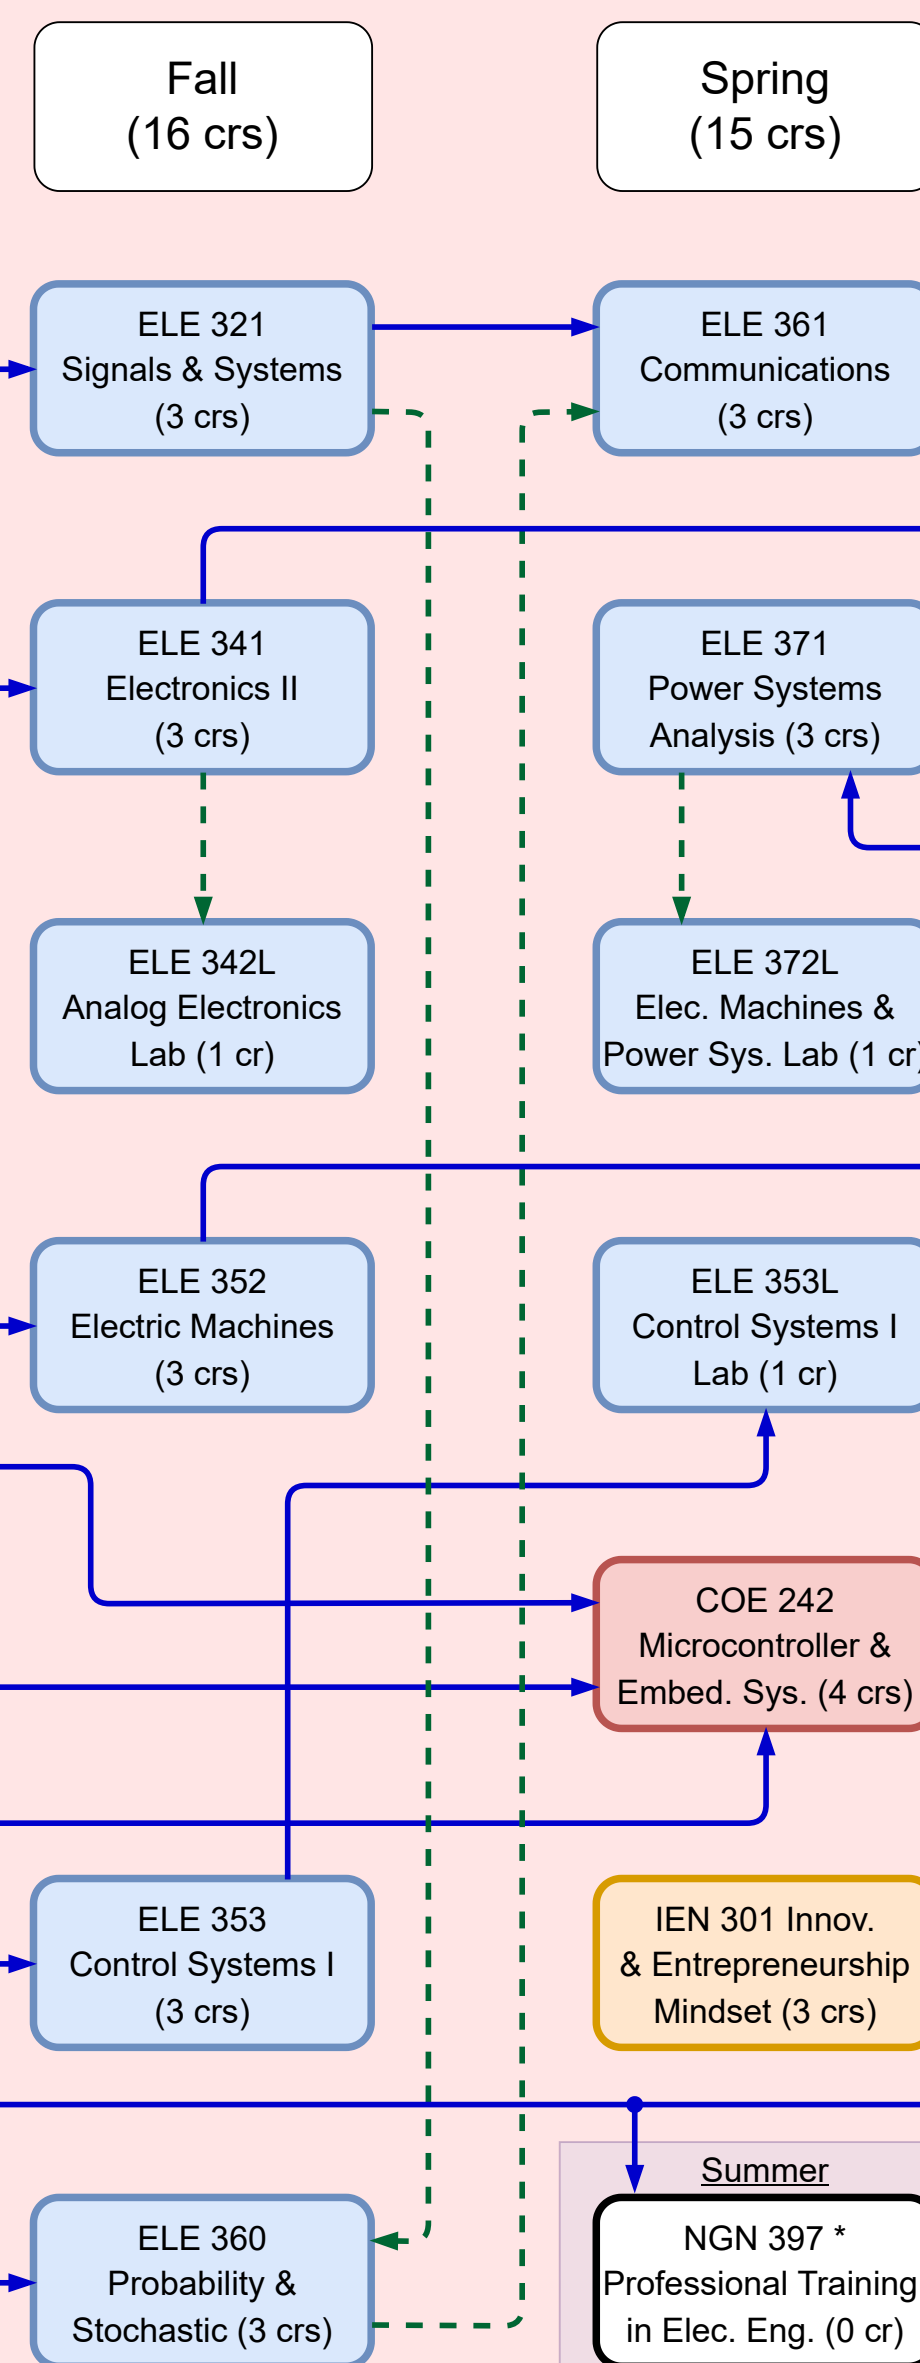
Fall
(16 crs)

Spring
(15 crs)

ELE 321
Signals & Systems
(3 crs)

ELE 361
Communications
(3 crs)

ELE 341
Electronics II
(3 crs)

ELE 371
Power Systems
Analysis (3 crs)

ELE 342L
Analog Electronics
Lab (1 cr)

ELE 372L
Elec. Machines &
Power Sys. Lab (1 cr

ELE 352
Electric Machines
(3 crs)

ELE 353L
Control Systems I
Lab (1 cr)

COE 242
Microcontroller &
Embed. Sys. (4 crs)

ELE 353
Control Systems I
(3 crs)

IEN 301 Innov.
& Entrepreneurship
Mindset (3 crs)

Summer

ELE 360
Probability &
Stochastic (3 crs)

NGN 397 *
Professional Training
in Elec. Eng. (0 cr)